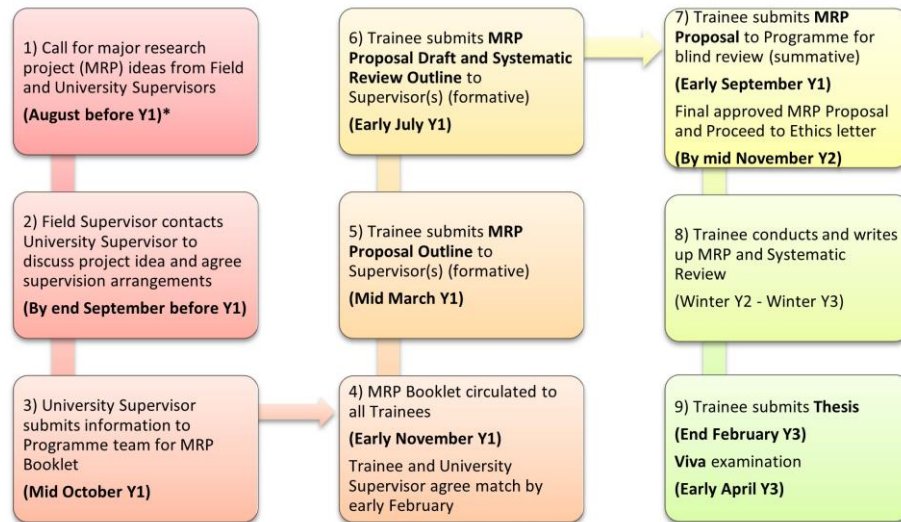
1) Call for major research project (MRP) ideas from Field and University Supervisors

(August before Y1)*

2) Field Supervisor contacts University Supervisor to discuss project idea and agree supervision arrangements

(By end September before Y1)

3) University Supervisor submits information to Programme team for MRP Booklet

(Mid October Y1)

4) MRP Booklet circulated to all Trainees

(Early November Y1)

Trainee and University Supervisor agree match by early February

5) Trainee submits MRP Proposal Outline to Supervisor(s) (formative)

(Mid March Y1)

6) Trainee submits MRP Proposal Draft and Systematic Review Outline to Supervisor(s) (formative)

(Early July Y1)

7) Trainee submits MRP Proposal to Programme for blind review (summative)

(Early September Y1)

Final approved MRP Proposal and Proceed to Ethics letter

(By mid November Y2)

8) Trainee conducts and writes up MRP and Systematic Review

(Winter Y2 - Winter Y3)

9) Trainee submits Thesis

(End February Y3)

Viva examination

(Early April Y3)